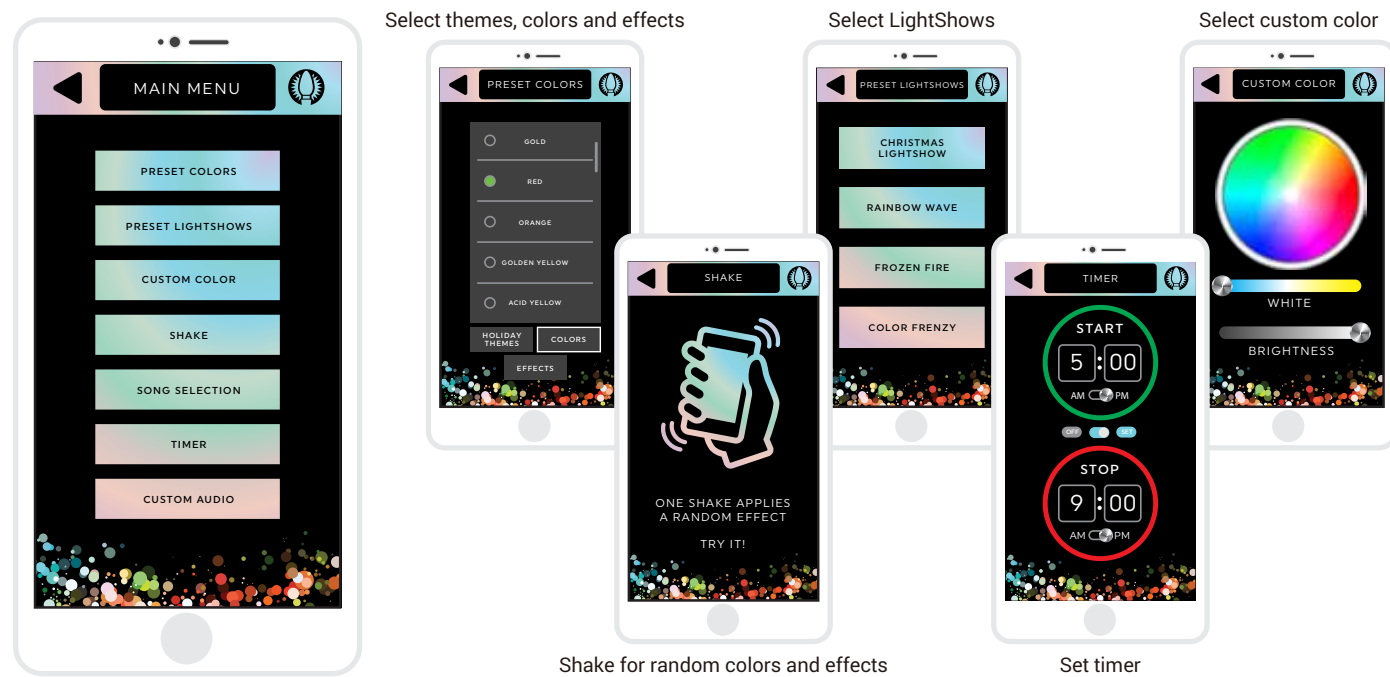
MAIN MENU

PRESET COLORS
PRESET LIGHTSHOWS
CUSTOM COLOR
SHAKE
SONG SELECTION
TIMER
CUSTOM AUDIO

Select themes, colors and effects

PRESET COLORS

GOLD
RED
ORANGE
GOLDEN YELLOW
ACID YELLOW

HOLIDAY THEMES
COLORS
EFFECTS

SHAKE

ONE SHAKE APPLIES A RANDOM EFFECT

TRY IT!

Shake for random colors and effects

Select LightShows

PRESET LIGHTSHOWS

CHRISTMAS LIGHTSHOW
RAINBOW WAVE
FROZEN FIRE
COLOR FRENZY

TIMER

START
5 : 00
AM PM

OFF SET

STOP
9 : 00
AM PM

Set timer

Select custom color

CUSTOM COLOR

WHITE
BRIGHTNESS